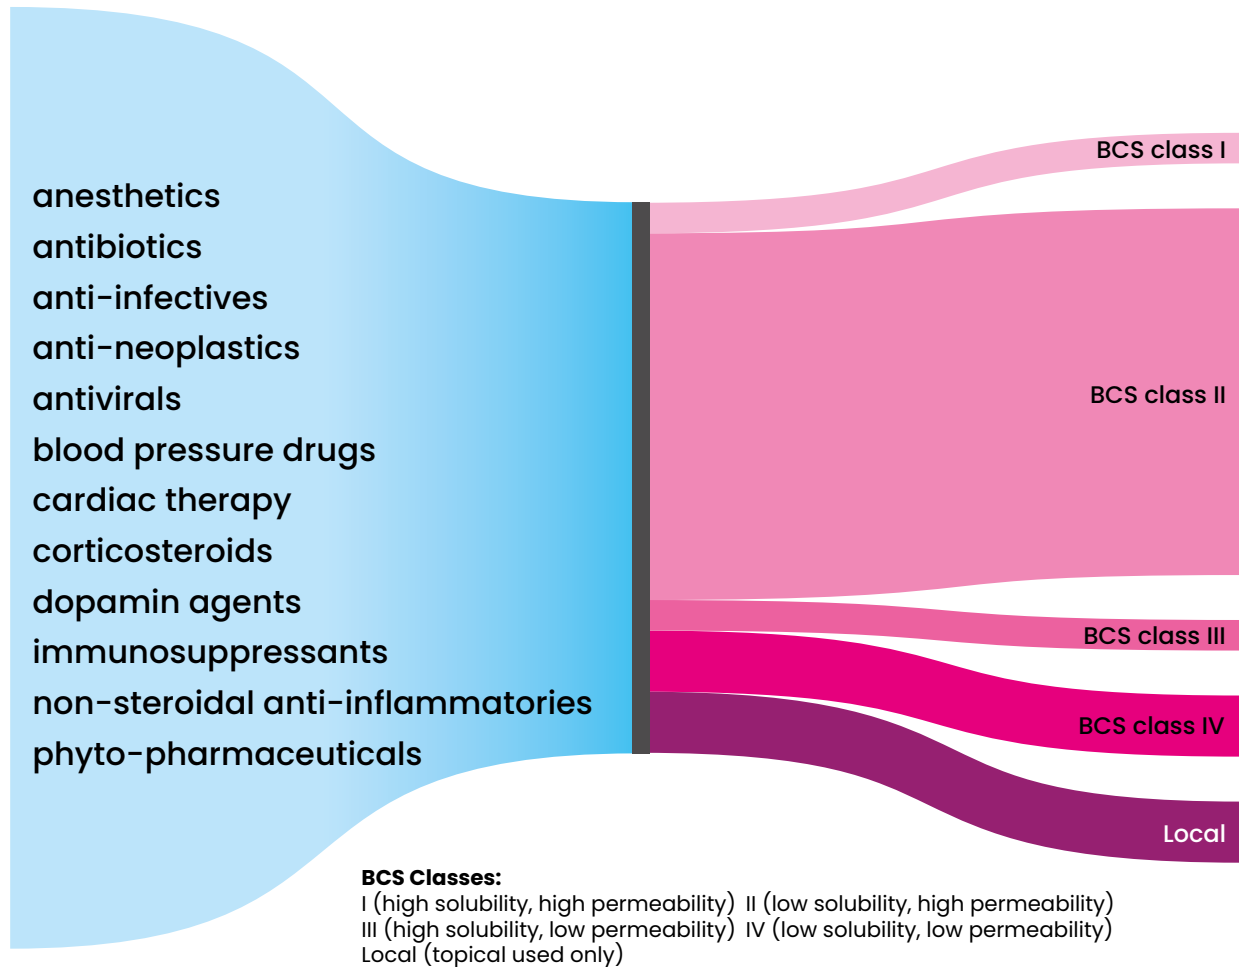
anesthetics
antibiotics
anti-infectives
anti-neoplastics
antivirals
blood pressure drugs
cardiac therapy
corticosteroids
dopamin agents
immunosuppressants
non-steroidal anti-inflammatories
phyto-pharmaceuticals

BCS class I
BCS class II
BCS class III
BCS class IV
Local

**BCS Classes:**
I (high solubility, high permeability) II (low solubility, high permeability)
III (high solubility, low permeability) IV (low solubility, low permeability)
Local (topical used only)